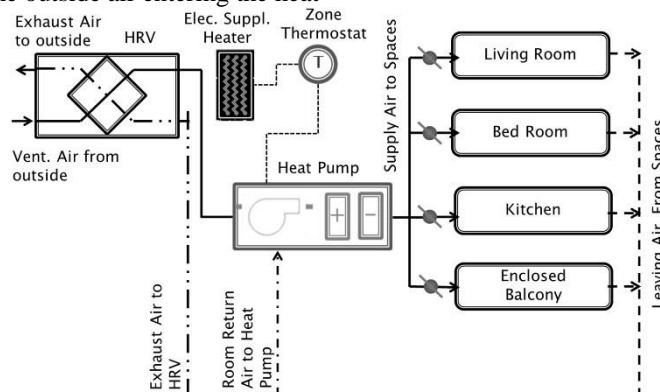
Exhaust Air to outside

HRV

Elec. Suppl. Heater

Zone Thermostat

T

Supply Air to Spaces

Living Room

Bed Room

Kitchen

Enclosed Balcony

Leaving Air From Spaces

Vent. Air from outside

Heat Pump

+

−

Exhaust Air to HRV

Room Return Air to Heat Pump